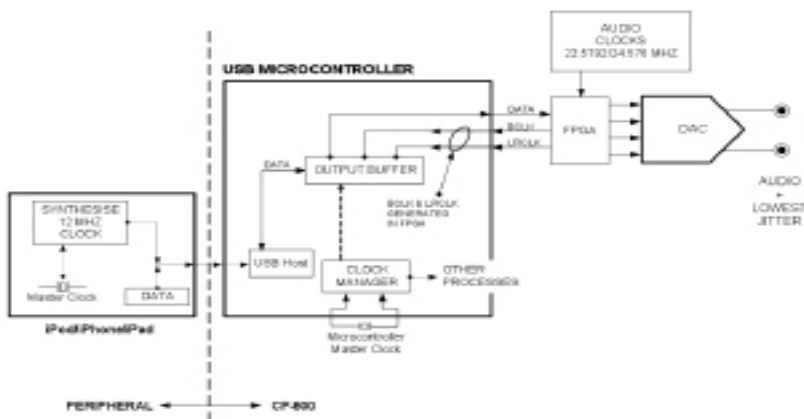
AUDIO CLOCKS 22.5792/24.576 MHZ

USB MICROCONTROLLER

DATA

BCLK

LRCLK

FPGA

DAC

AUDIO + LOWEST JITTER

DATA

OUTPUT BUFFER

BCLK & LRCLK GENERATED IN FPGA

SYNTHESISE 12 MHZ CLOCK

Master Clock

DATA

USB Host

CLOCK MANAGER

OTHER PROCESSORS

Microcontroller Master Clock

iPod/iPhone/iPad

PERIPHERAL

CP-800